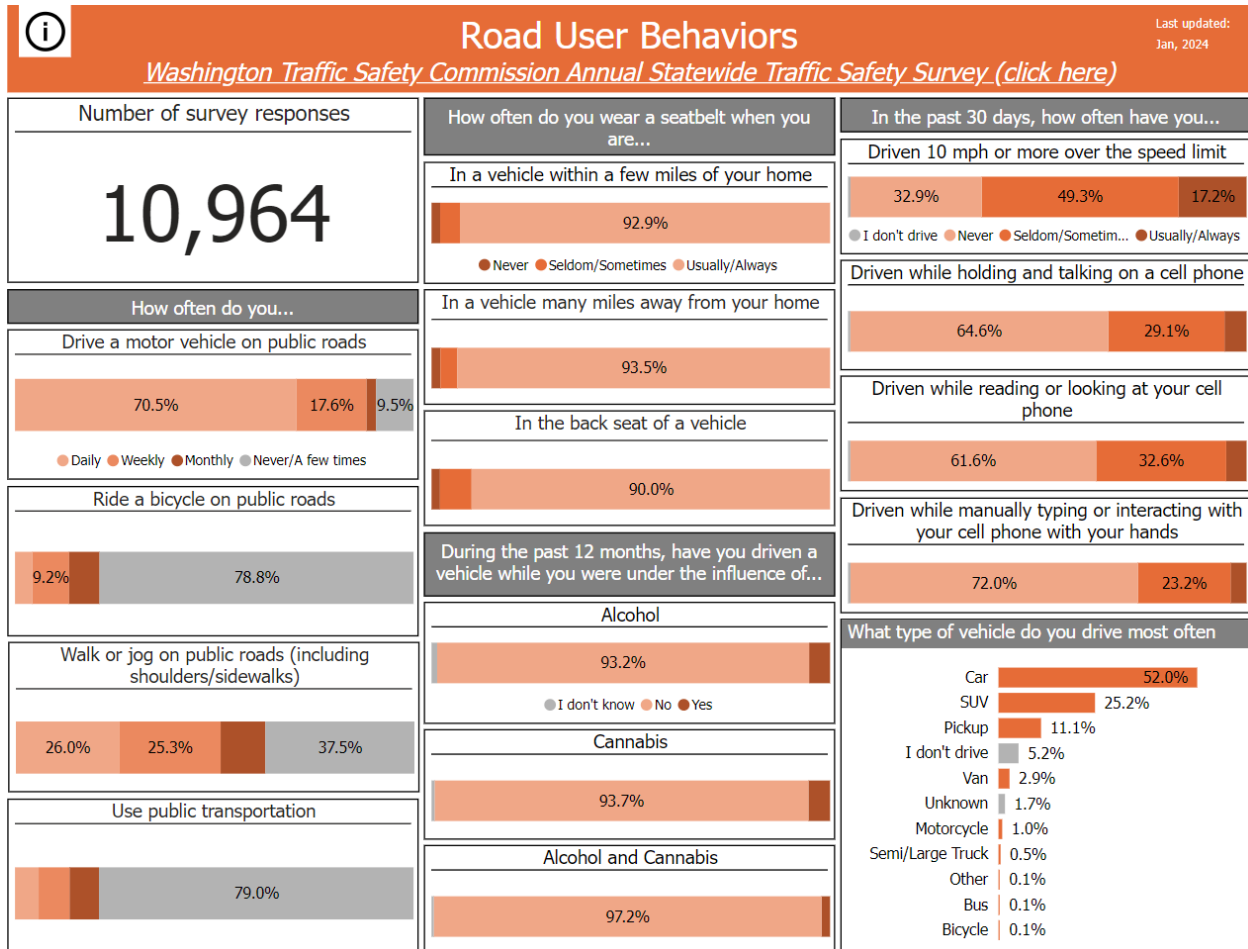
Road User Behaviors

Washington Traffic Safety Commission Annual Statewide Traffic Safety Survey (click here)

Last updated: Jan, 2024

Number of survey responses

10,964

How often do you...

Drive a motor vehicle on public roads

70.5% 17.6% 9.5%

Daily Weekly Monthly Never/A few times

Ride a bicycle on public roads

9.2% 78.8%

Walk or jog on public roads (including shoulders/sidewalks)

26.0% 25.3% 37.5%

Use public transportation

79.0%

How often do you wear a seatbelt when you are...

In a vehicle within a few miles of your home

92.9%

Never Seldom/Sometimes Usually/Always

In a vehicle many miles away from your home

93.5%

In the back seat of a vehicle

90.0%

During the past 12 months, have you driven a vehicle while you were under the influence of...

Alcohol

93.2%

I don't know No Yes

Cannabis

93.7%

Alcohol and Cannabis

97.2%

In the past 30 days, how often have you...

Driven 10 mph or more over the speed limit

32.9% 49.3% 17.2%

I don't drive Never Seldom/Sometim... Usually/Always

Driven while holding and talking on a cell phone

64.6% 29.1%

Driven while reading or looking at your cell phone

61.6% 32.6%

Driven while manually typing or interacting with your cell phone with your hands

72.0% 23.2%

What type of vehicle do you drive most often

| | |
|---|---|
| Car | 52.0% |
| SUV | 25.2% |
| Pickup | 11.1% |
| I don't drive | 5.2% |
| Van | 2.9% |
| Unknown | 1.7% |
| Motorcycle | 1.0% |
| Semi/Large Truck | 0.5% |
| Other | 0.1% |
| Bus | 0.1% |
| Bicycle | 0.1% |